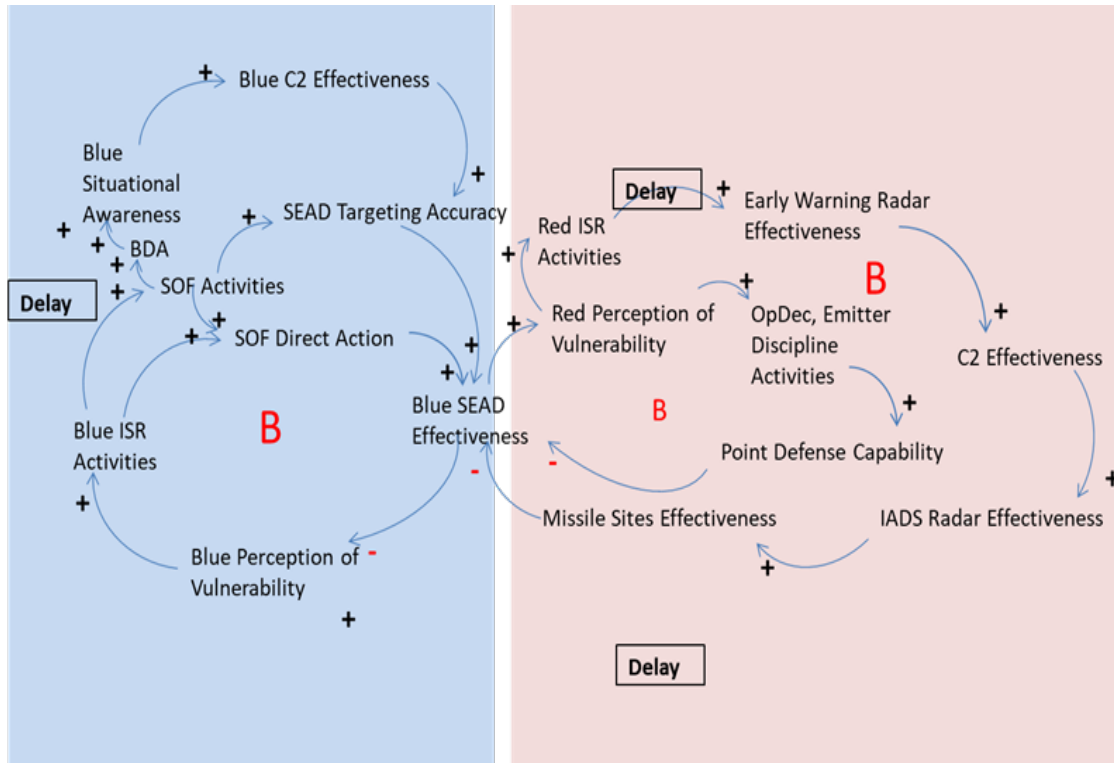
+ Blue C2 Effectiveness

Blue Situational Awareness

+

+ SEAD Targeting Accuracy

+

+ BDA

+

Delay

+ SOF Activities

+

+ SOF Direct Action

+

+

Blue ISR Activities

B

Blue SEAD Effectiveness

-

+

Blue Perception of Vulnerability -

+

Delay + Early Warning Radar Effectiveness

Red ISR Activities

+

B

+

+ Red Perception of Vulnerability

OpDec, Emitter Discipline Activities

+

C2 Effectiveness

B

+

Point Defense Capability

-

Missile Sites Effectiveness

IADS Radar Effectiveness

+

+

Delay